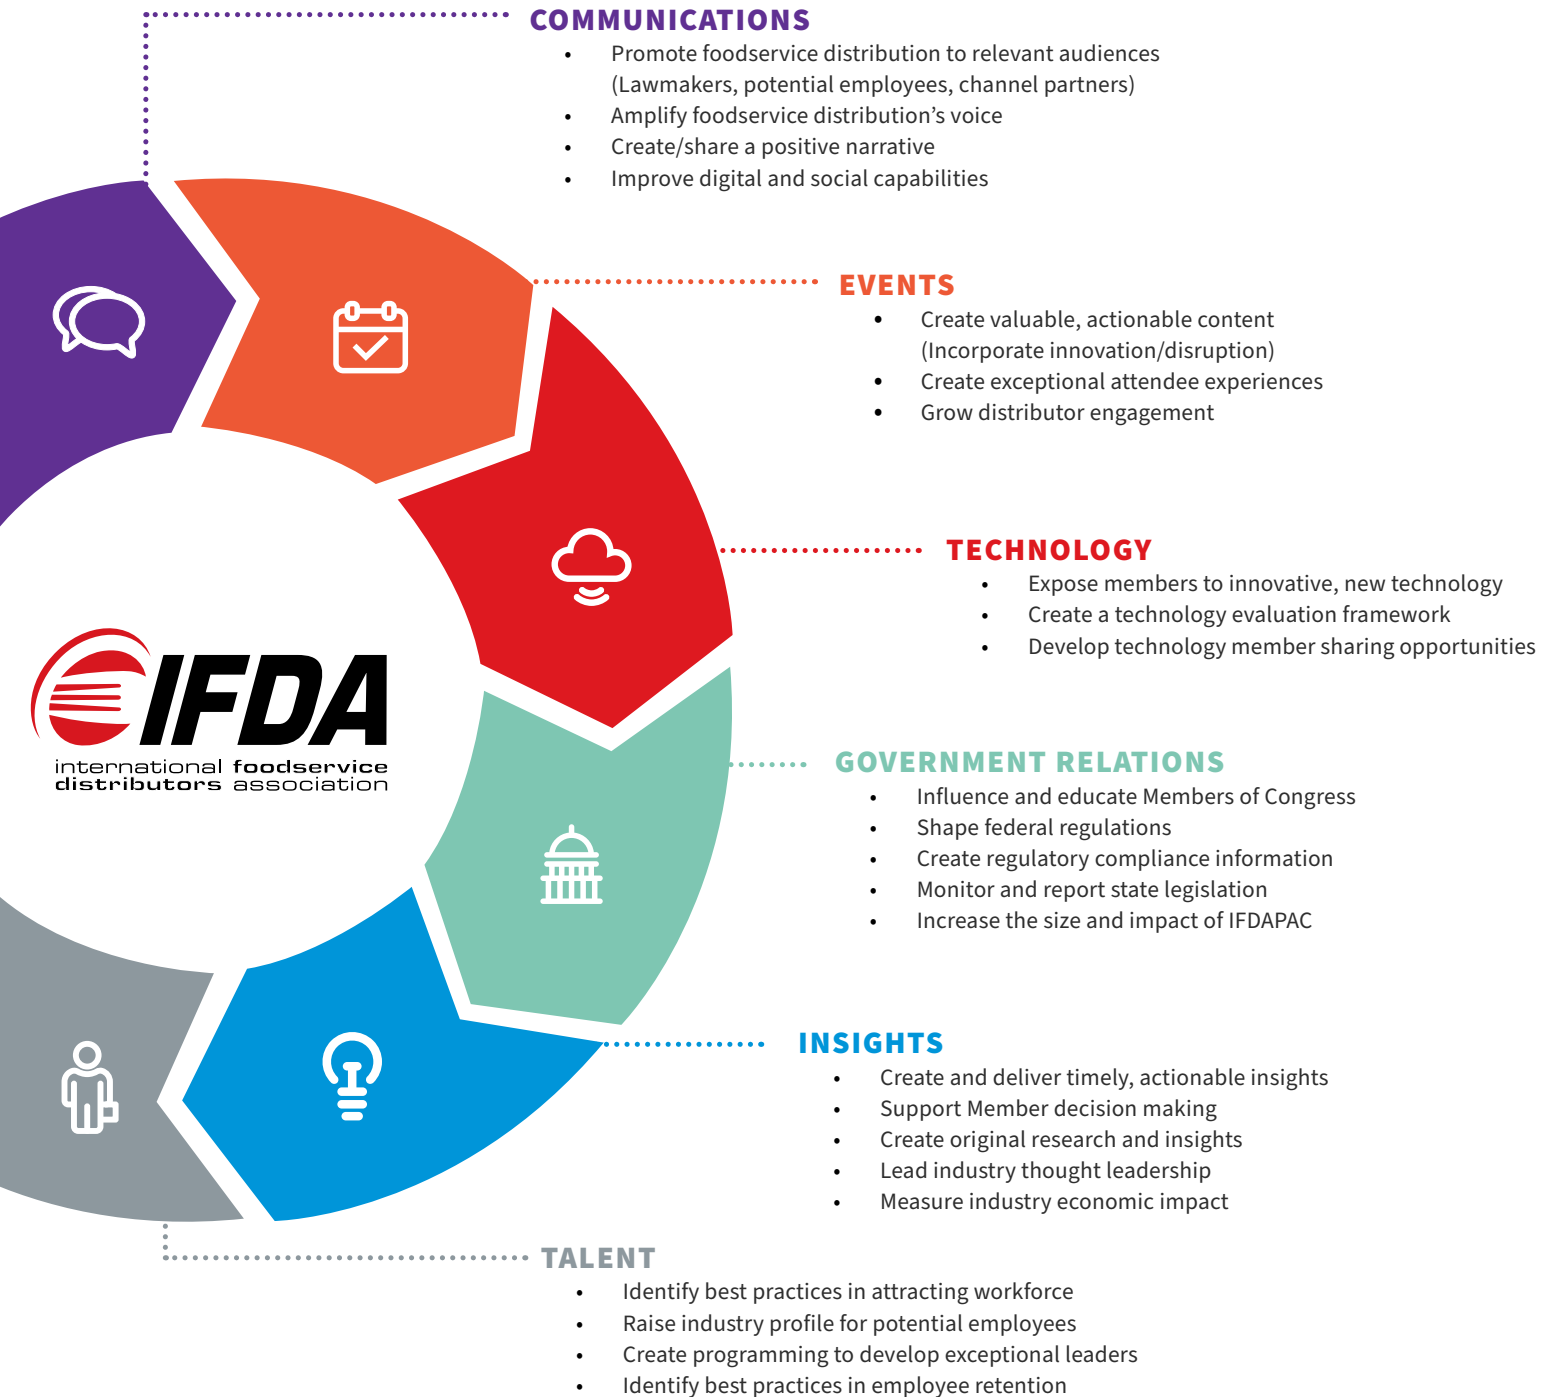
COMMUNICATIONS
- Promote foodservice distribution to relevant audiences (Lawmakers, potential employees, channel partners)
- Amplify foodservice distribution's voice
- Create/share a positive narrative
- Improve digital and social capabilities

EVENTS
- Create valuable, actionable content (Incorporate innovation/disruption)
- Create exceptional attendee experiences
- Grow distributor engagement

TECHNOLOGY
- Expose members to innovative, new technology
- Create a technology evaluation framework
- Develop technology member sharing opportunities

IFDA
international foodservice distributors association

GOVERNMENT RELATIONS
- Influence and educate Members of Congress
- Shape federal regulations
- Create regulatory compliance information
- Monitor and report state legislation
- Increase the size and impact of IFDAPAC

INSIGHTS
- Create and deliver timely, actionable insights
- Support Member decision making
- Create original research and insights
- Lead industry thought leadership
- Measure industry economic impact

TALENT
- Identify best practices in attracting workforce
- Raise industry profile for potential employees
- Create programming to develop exceptional leaders
- Identify best practices in employee retention